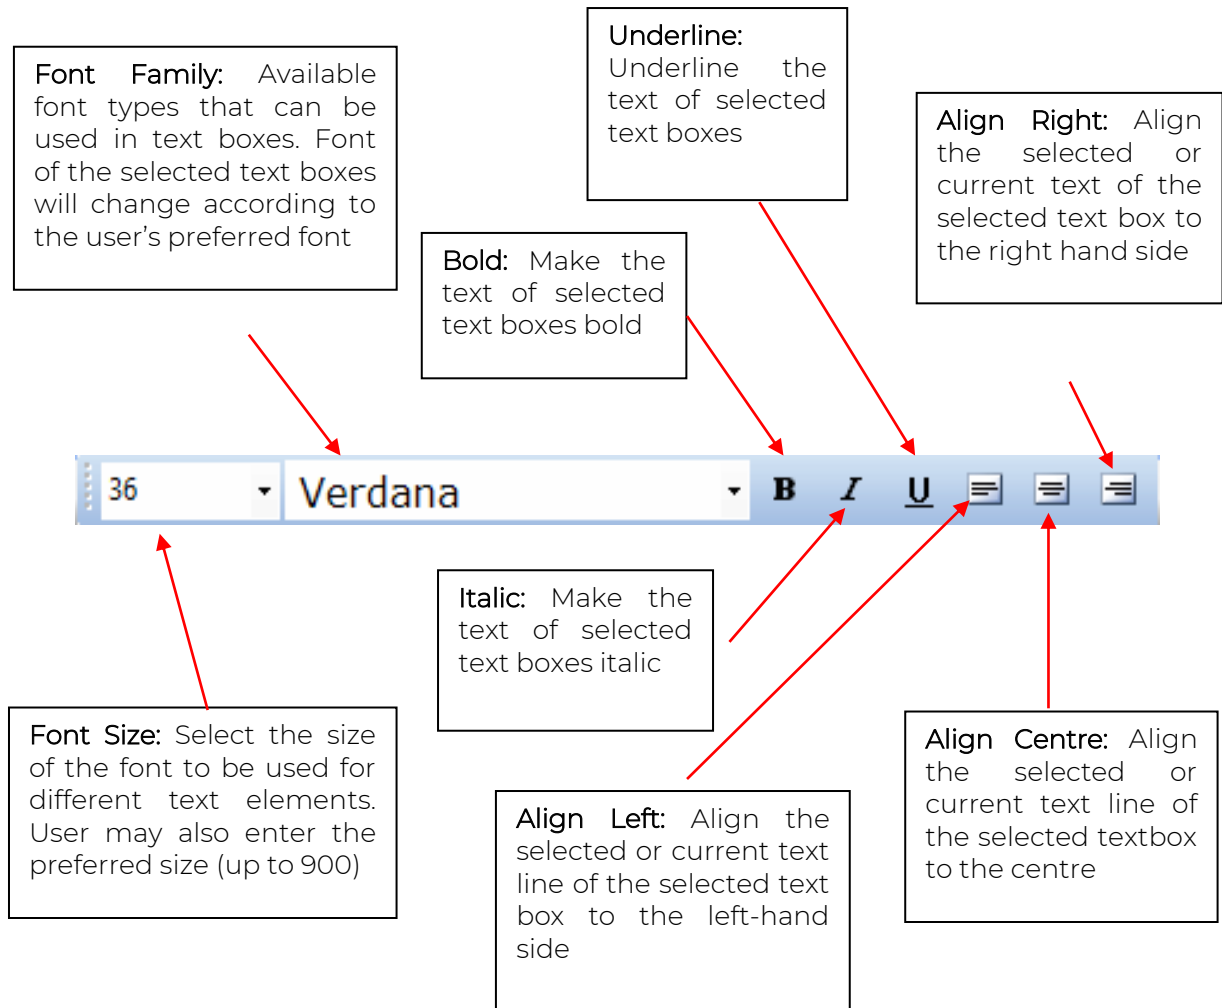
Font Family: Available font types that can be used in text boxes. Font of the selected text boxes will change according to the user's preferred font

Underline: Underline the text of selected text boxes

Bold: Make the text of selected text boxes bold

Align Right: Align the selected or current text of the selected text box to the right hand side

36

Verdana

B

I

U

Italic: Make the text of selected text boxes italic

Font Size: Select the size of the font to be used for different text elements. User may also enter the preferred size (up to 900)

Align Left: Align the selected or current text line of the selected text box to the left-hand side

Align Centre: Align the selected or current text line of the selected textbox to the centre